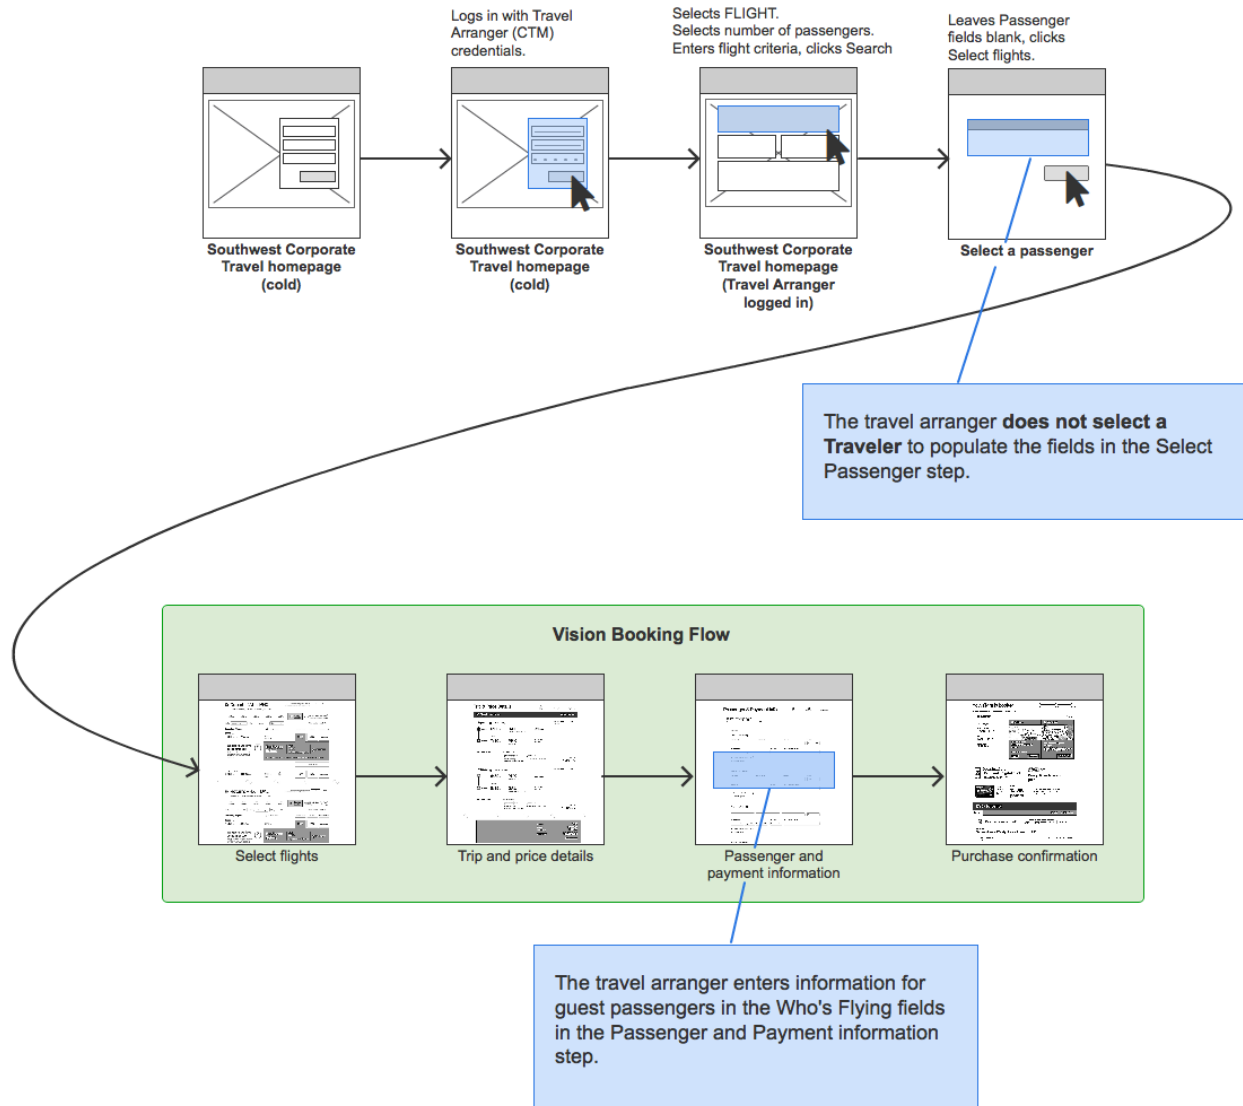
Logs in with Travel Arranger (CTM) credentials.

Selects FLIGHT.
Selects number of passengers.
Enters flight criteria, clicks Search

Leaves Passenger fields blank, clicks Select flights.

Southwest Corporate Travel homepage (cold)

Southwest Corporate Travel homepage (cold)

Southwest Corporate Travel homepage (Travel Arranger logged in)

Select a passenger

The travel arranger **does not select a Traveler** to populate the fields in the Select Passenger step.

Vision Booking Flow

Select flights

Trip and price details

Passenger and payment information

Purchase confirmation

The travel arranger enters information for guest passengers in the Who's Flying fields in the Passenger and Payment information step.